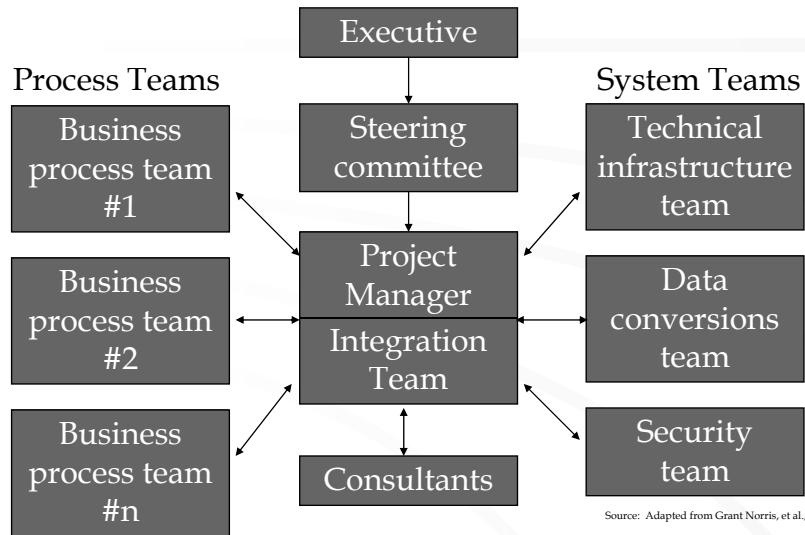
Executive

Process Teams

System Teams

Business process team #1

Steering committee

Technical infrastructure team

Project Manager

Business process team #2

Integration Team

Data conversions team

Business process team #n

Consultants

Security team

Source: Adapted from Grant Norris, et al.,